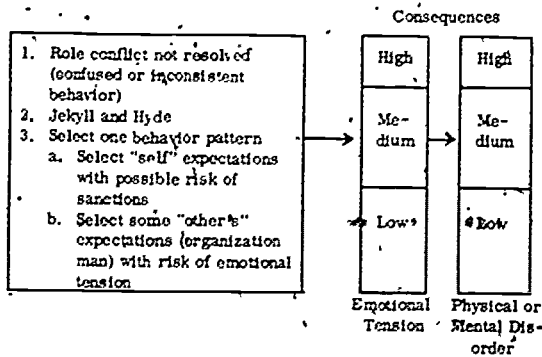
Consequences

1. Role conflict not resolved (confused or inconsistent behavior)
2. Jekyll and Hyde
3. Select one behavior pattern
a. Select "self" expectations with possible risk of sanctions
b. Select some "other's" expectations (organization man) with risk of emotional tension

High
Medium
Low

Emotional Tension

High
Medium
Low

Physical or Mental Disorder